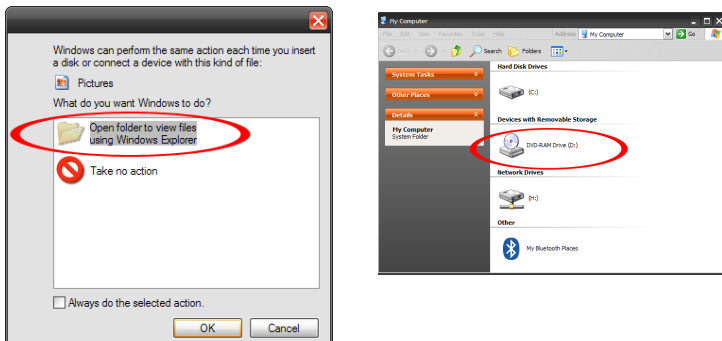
Windows can perform the same action each time you insert a disk or connect a device with this kind of file:

Pictures

What do you want Windows to do?

Open folder to view files using Windows Explorer

Take no action

Always do the selected action.

OK Cancel

My Computer

File Edit View Favorites Tools Help

Back Search Folders

Address My Computer Go

System Tasks

Other Places

Details

My Computer
System Folder

Hard Disk Drives

(C:)

Devices with Removable Storage

DVD-RAM Drive (D:)

Network Drives

(H:)

Other

My Bluetooth Places